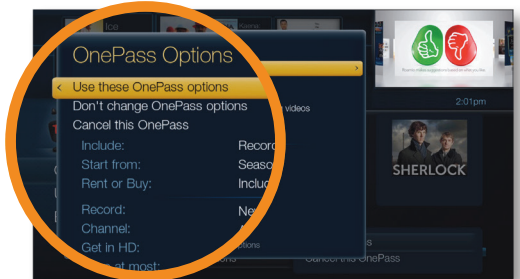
OnePass Options

Use these OnePass options
Don't change OnePass options
Cancel this OnePass

Include: Record
Start from: Seaso
Rent or Buy: Inclu

Record: Ne
Channel:
Get in HD:
at most:

videos
2:01pm
SHERLOCK
options
s
Cancel this OnePass